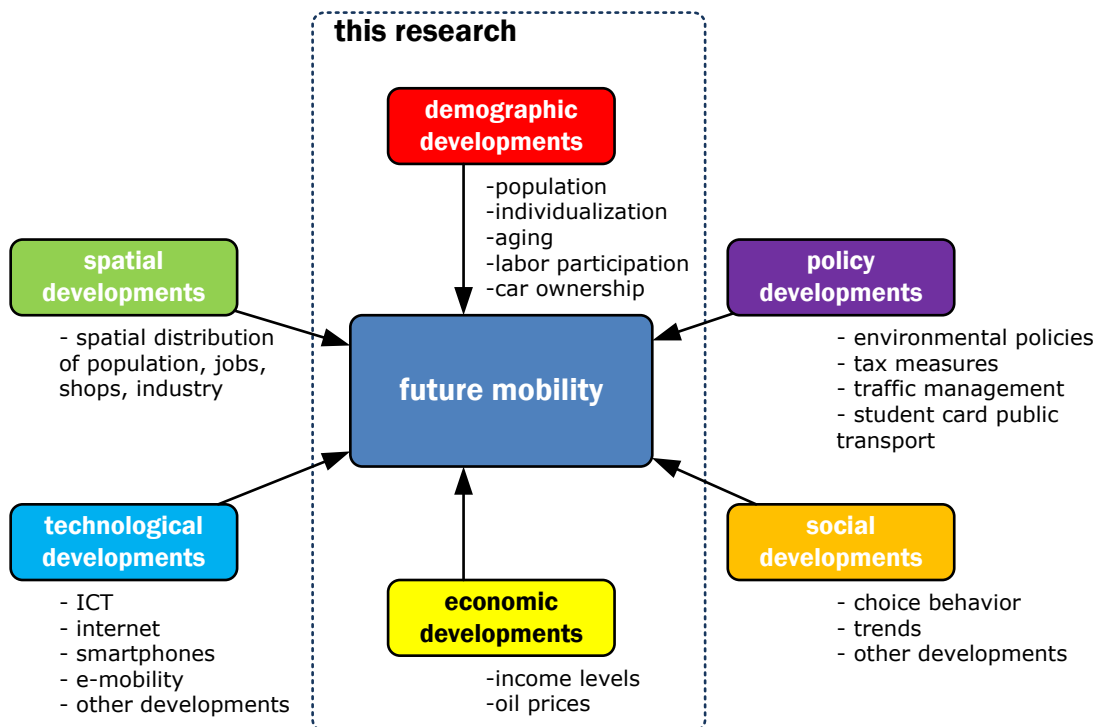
this research

demographic developments

-population
-individualization
-aging
-labor participation
-car ownership

spatial developments

- spatial distribution of population, jobs, shops, industry

policy developments

- environmental policies
- tax measures
- traffic management
- student card public transport

future mobility

technological developments

- ICT
- internet
- smartphones
- e-mobility
- other developments

economic developments

-income levels
-oil prices

social developments

- choice behavior
- trends
- other developments